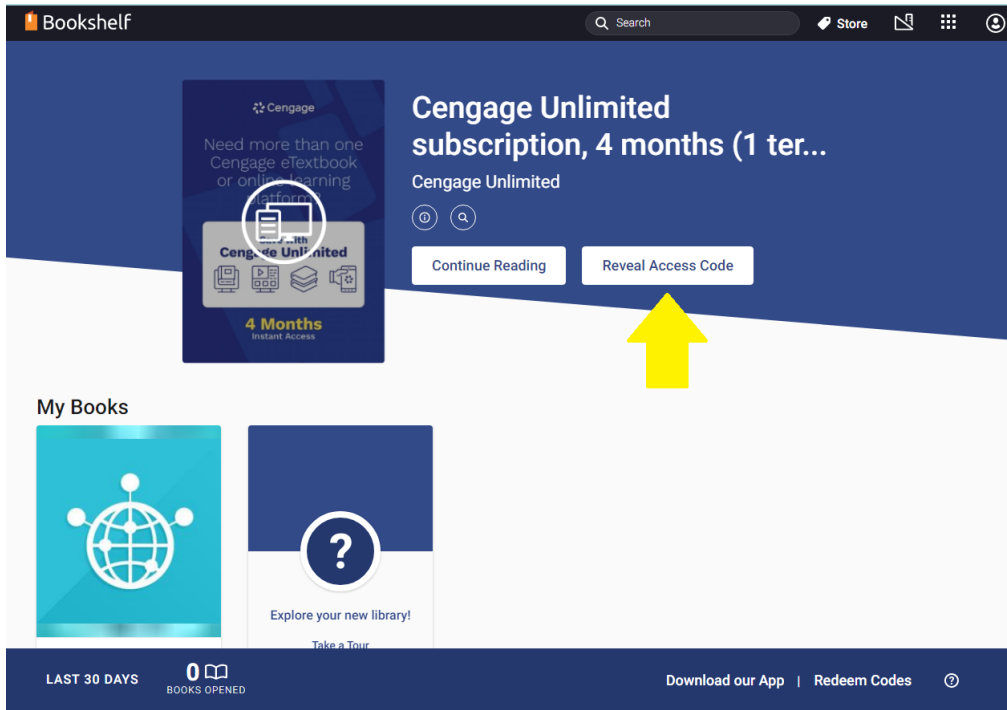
Bookshelf

Search

Store

Cengage

Need more than one Cengage eTextbook or online learning platform?

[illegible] with Cengage Unlimited

4 Months
Instant Access

Cengage Unlimited subscription, 4 months (1 ter...

Cengage Unlimited

Continue Reading

Reveal Access Code

My Books

Explore your new library!

Take a Tour

LAST 30 DAYS

0
BOOKS OPENED

Download our App | Redeem Codes